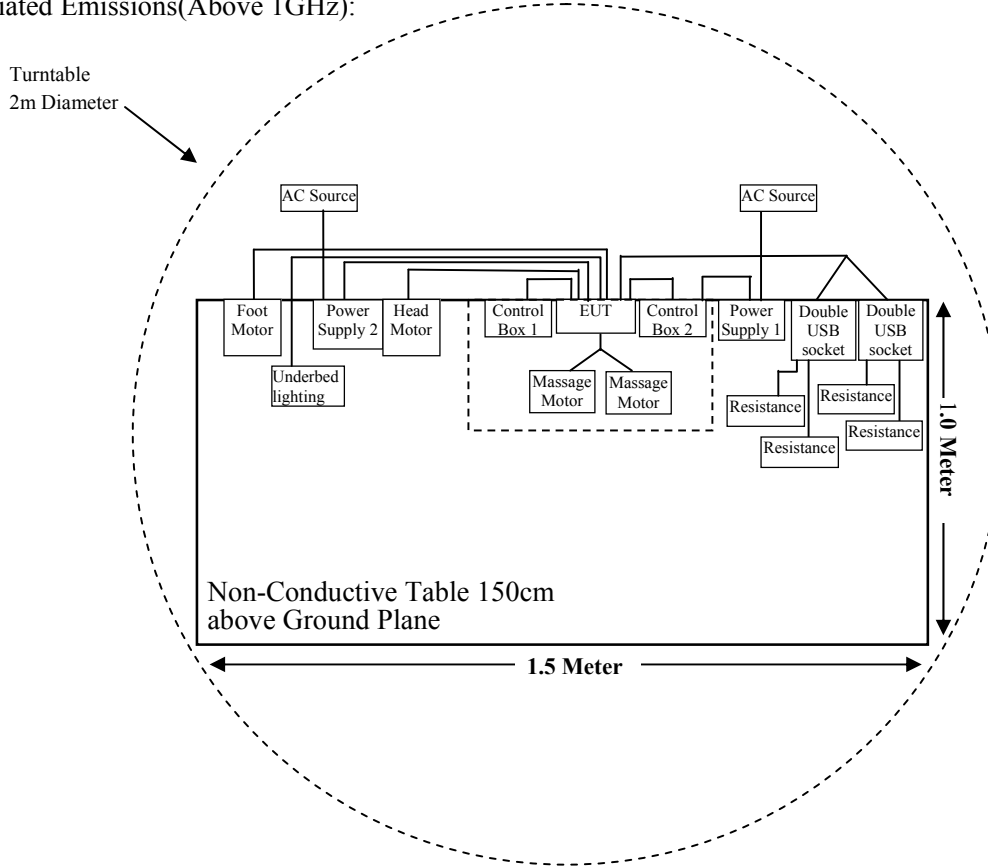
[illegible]iated Emissions(Above 1GHz):

Turntable
2m Diameter

AC Source

AC Source

Foot Motor

Power Supply 2

Head Motor

Control Box 1

EUT

Control Box 2

Power Supply 1

Double USB socket

Double USB socket

Underbed lighting

Massage Motor

Massage Motor

Resistance

Resistance

Resistance

Resistance

1.0 Meter

Non-Conductive Table 150cm above Ground Plane

1.5 Meter